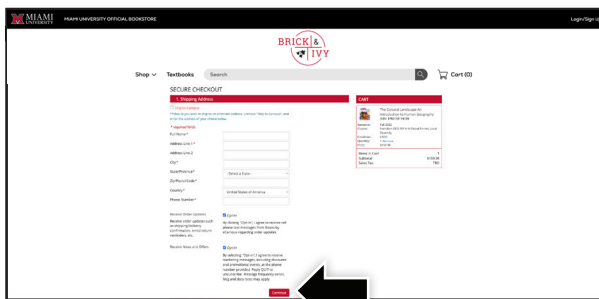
MIAMI UNIVERSITY | MIAMI UNIVERSITY OFFICIAL BOOKSTORE

Login/Sign

BRICK & IVY

Shop ∨ Textbooks Search Cart (0)

SECURE CHECKOUT

1. Shipping Address

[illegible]

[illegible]

* Required Field

Full Name*

Address Line 1*

Address Line 2

City*

State/Province*

-Select a State-

Zip/Postal Code*

Country*

United States of America

Phone Number*

Receive Order Updates

Opt-in

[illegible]

Receive News and Offers

Opt-in

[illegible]

Continue

CART

The Cultural Landscape An Introduction to Human Geography

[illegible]

Items in Cart 1

Subtotal: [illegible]

Sales Tax: TBD